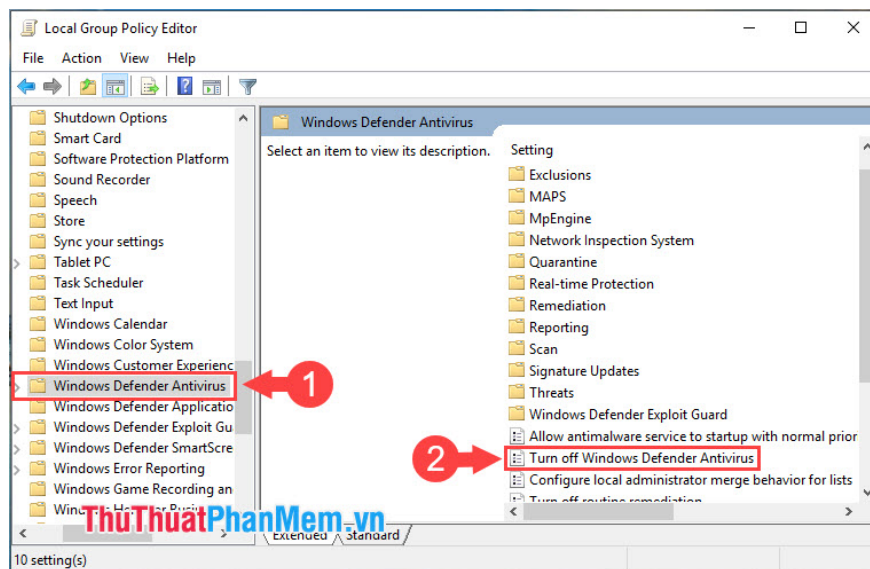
Local Group Policy Editor

File Action View Help

Shutdown Options
Smart Card
Software Protection Platform
Sound Recorder
Speech
Store
Sync your settings
Tablet PC
Task Scheduler
Text Input
Windows Calendar
Windows Color System
Windows Customer Experienc
Windows Defender Antivirus
Windows Defender Applicatio
Windows Defender Exploit Gu
Windows Defender SmartScre
Windows Error Reporting
Windows Game Recording an
Win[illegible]

1

Windows Defender Antivirus

Select an item to view its description.

Setting
Exclusions
MAPS
MpEngine
Network Inspection System
Quarantine
Real-time Protection
Remediation
Reporting
Scan
Signature Updates
Threats
Windows Defender Exploit Guard
Allow antimalware service to startup with normal prior
Turn off Windows Defender Antivirus
Configure local administrator merge behavior for lists
Turn off routine remediation

2

Extended Standard

10 setting(s)

ThuThuatPhanMem.vn